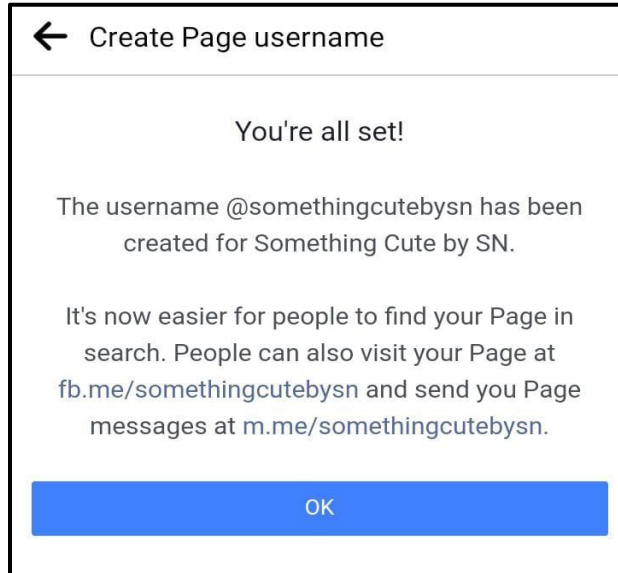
Create Page username

You're all set!

The username @somethingcutebysn has been created for Something Cute by SN.

It's now easier for people to find your Page in search. People can also visit your Page at fb.me/somethingcutebysn and send you Page messages at m.me/somethingcutebysn.

OK